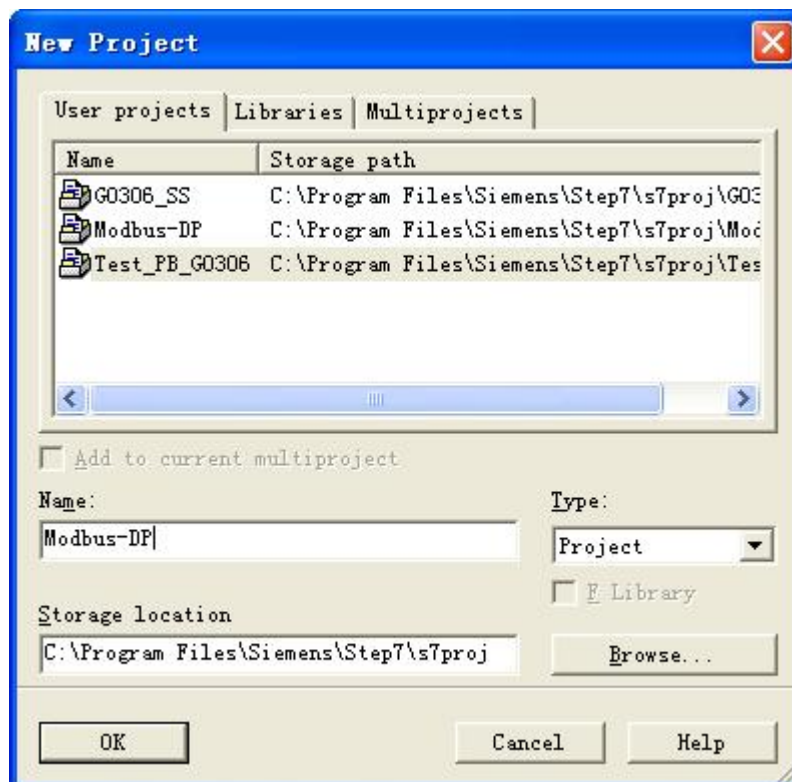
New Project

User projects | Libraries | Multiprojects

| Name | Storage path |
|---|---|
| G0306_SS | C:\Program Files\Siemens\Step7\s7proj\G03 |
| Modbus-DP | C:\Program Files\Siemens\Step7\s7proj\Moc |
| Test_PB_G0306 | C:\Program Files\Siemens\Step7\s7proj\Tes |

Add to current multiproject

Name:
Modbus-DP

Type:
Project

F Library

Storage location
C:\Program Files\Siemens\Step7\s7proj

Browse...

OK
Cancel
Help